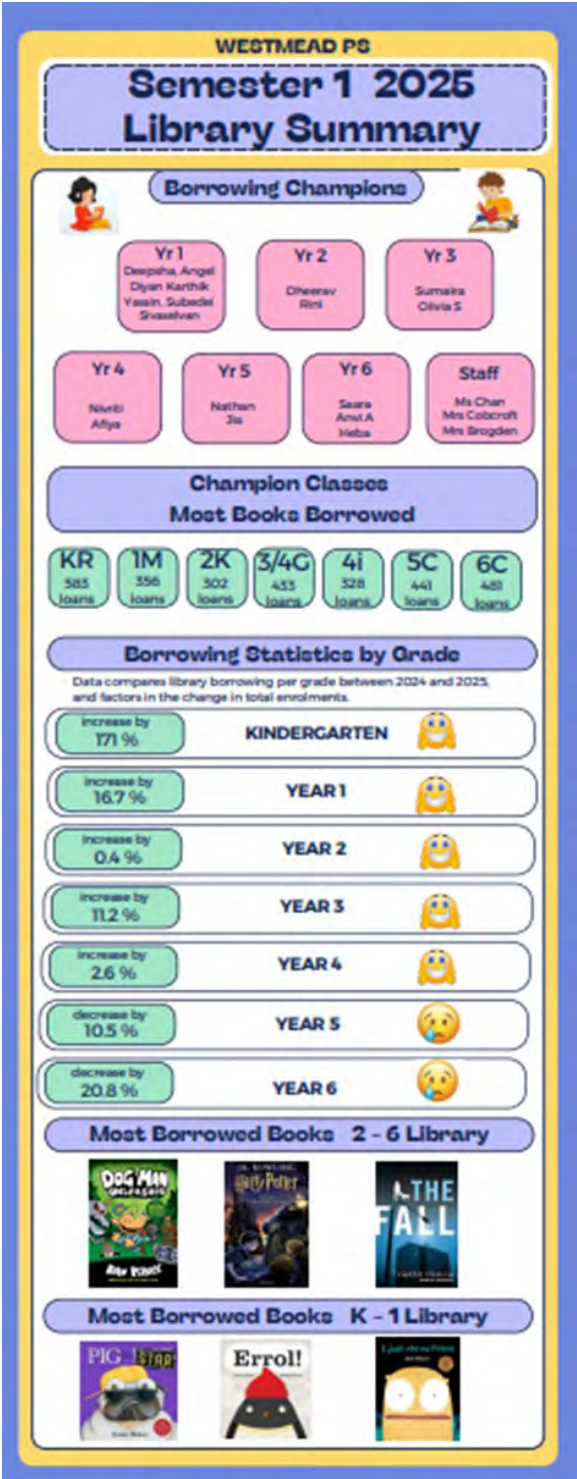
WESTMEAD PS

Semester 1 2025
Library Summary

Borrowing Champions

Yr 1
Deepsha, Angel
Diyan Karthik
Yassin, Subedei
Sivaselvan

Yr 2
Dheerav
Rini

Yr 3
Sumaira
Olivia S

Yr 4
Nivriti
Afiya

Yr 5
Nathan
Jis

Yr 6
Saara
Anvi A
Heba

Staff
Ms Chan
Mrs Cobcroft
Mrs Brogden

Champion Classes
Most Books Borrowed

KR
583 loans

1M
356 loans

2K
302 loans

3/4G
433 loans

4i
328 loans

5C
441 loans

6C
481 loans

Borrowing Statistics by Grade

Data compares library borrowing per grade between 2024 and 2025, and factors in the change in total enrolments.

increase by 171 % KINDERGARTEN

increase by 16.7 % YEAR 1

increase by 0.4 % YEAR 2

increase by 11.2 % YEAR 3

increase by 2.6 % YEAR 4

decrease by 10.5 % YEAR 5

decrease by 20.8 % YEAR 6

Most Borrowed Books 2 - 6 Library

DOG MAN
Harry Potter
THE FALL

Most Borrowed Books K - 1 Library

PIG
Errol!